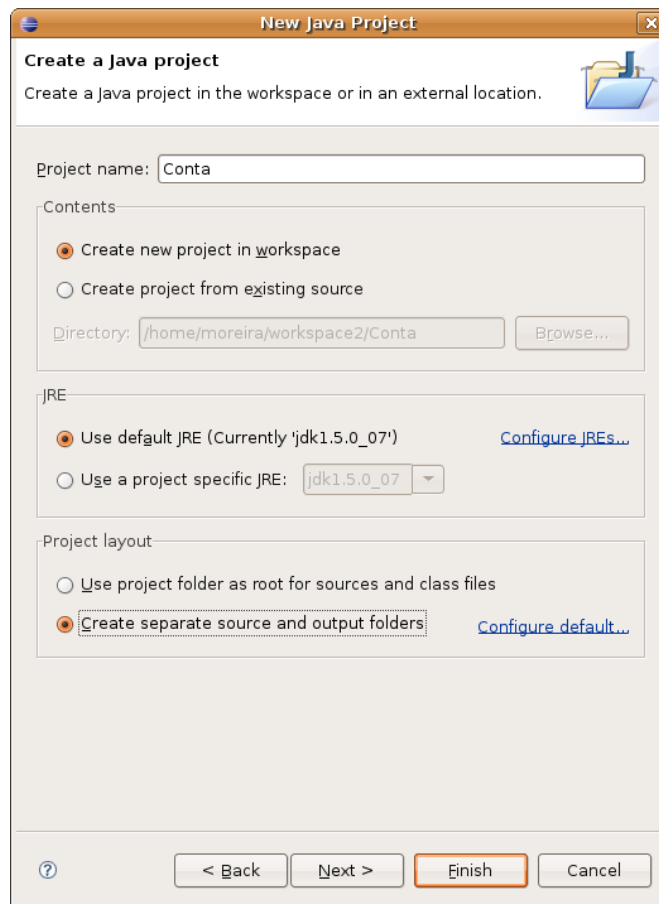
New Java Project

Create a Java project

Create a Java project in the workspace or in an external location.

Project name: Conta

Contents

Create new project in workspace

Create project from existing source

Directory: /home/moreira/workspace2/Conta

Browse...

JRE

Use default JRE (Currently 'jdk1.5.0_07')

Configure JREs...

Use a project specific JRE: jdk1.5.0_07

Project layout

Use project folder as root for sources and class files

Create separate source and output folders

Configure default...

< Back

Next >

Finish

Cancel